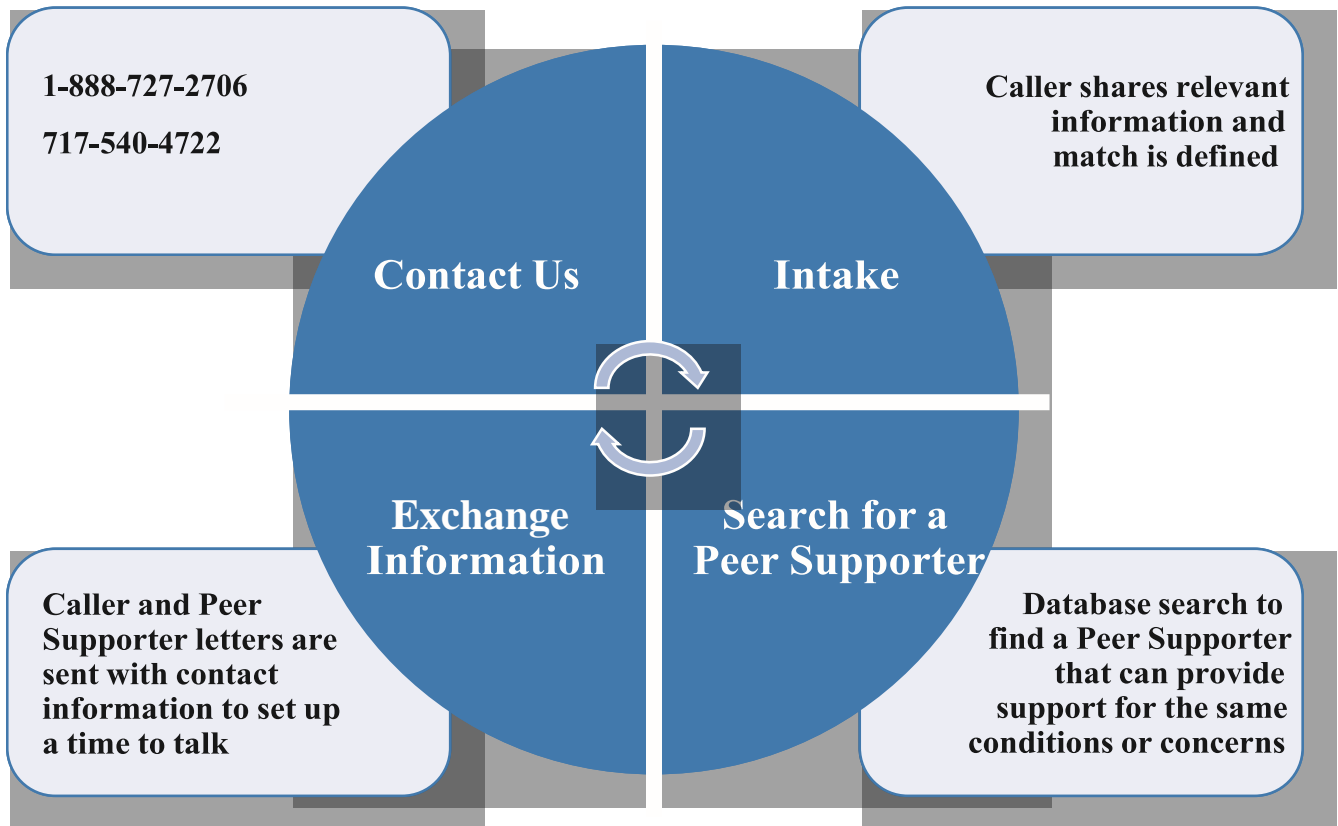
1-888-727-2706

717-540-4722

Caller shares relevant information and match is defined

Contact Us

Intake

Exchange Information

Search for a Peer Supporter

Caller and Peer Supporter letters are sent with contact information to set up a time to talk

Database search to find a Peer Supporter that can provide support for the same conditions or concerns